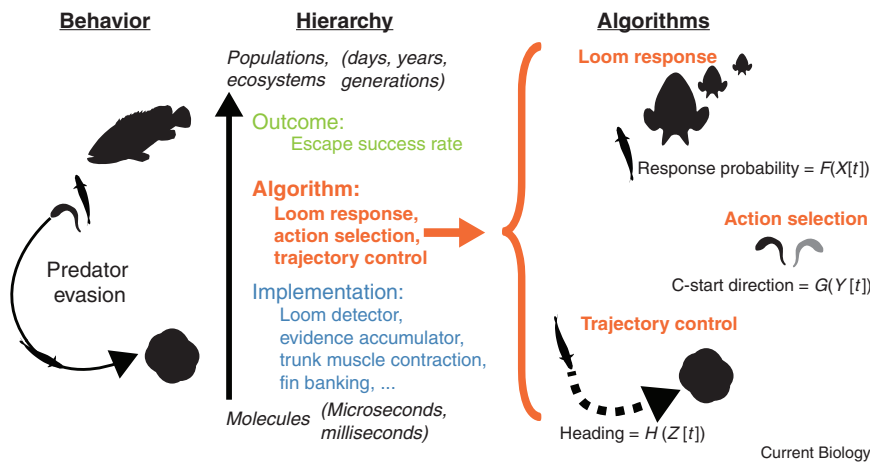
Behavior

Predator evasion

Hierarchy

Populations, ecosystems (days, years, generations)

Outcome:
Escape success rate

Algorithm:
Loom response, action selection, trajectory control

Implementation:
Loom detector, evidence accumulator, trunk muscle contraction, fin banking, ...

Molecules (Microseconds, milliseconds)

Algorithms

Loom response

Response probability = $F(X[t])$

Action selection

C-start direction = $G(Y[t])$

Trajectory control

Heading = $H(Z[t])$

Current Biology